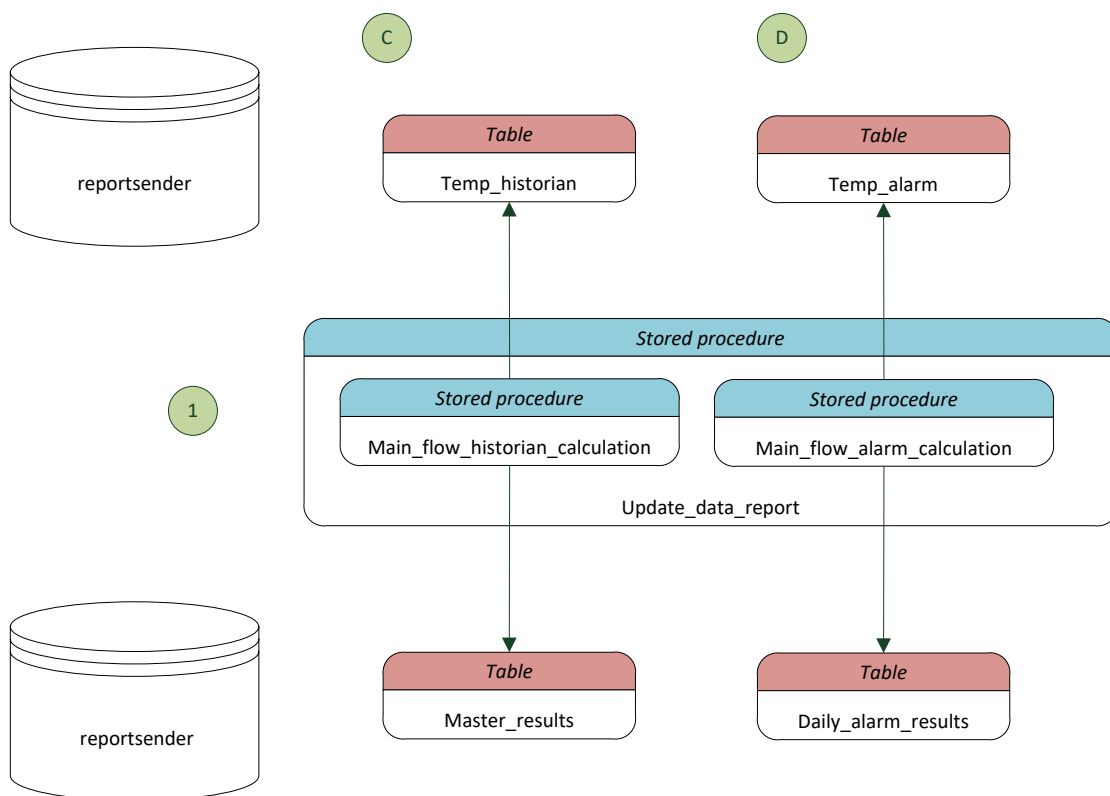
C

D

reportsender

*Table*
Temp_historian

*Table*
Temp_alarm

*Stored procedure*

1

*Stored procedure*
Main_flow_historian_calculation

*Stored procedure*
Main_flow_alarm_calculation

Update_data_report

reportsender

*Table*
Master_results

*Table*
Daily_alarm_results